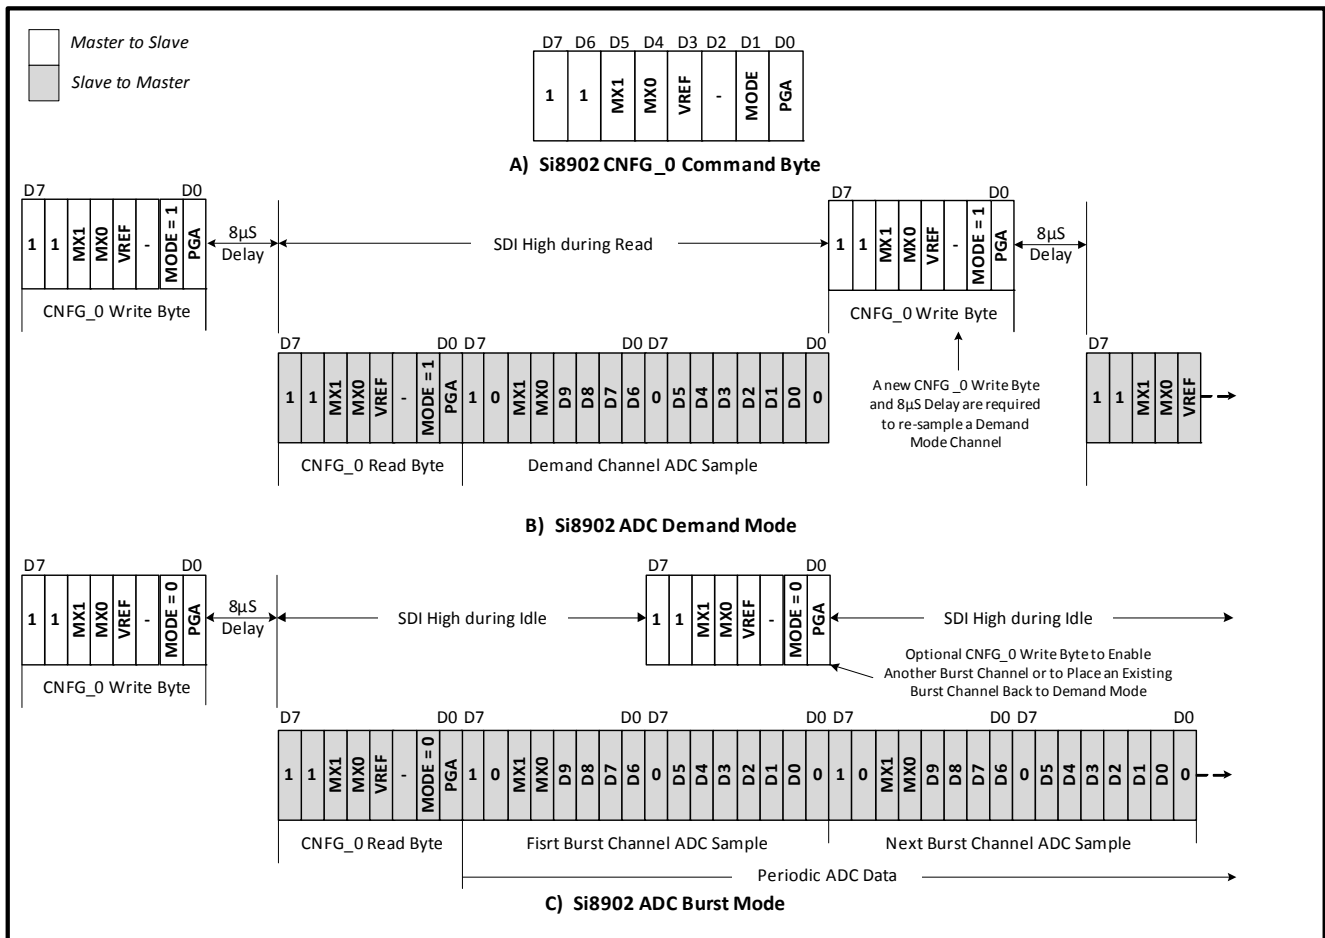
Master to Slave

Slave to Master

D7 D6 D5 D4 D3 D2 D1 D0

| 1 | 1 | MX1 | MX0 | VREF | - | MODE | PGA |
|---|---|---|---|---|---|---|---|

A) Si8902 CNFG_0 Command Byte

D7 D0

| 1 | 1 | MX1 | MX0 | VREF | - | MODE = 1 | PGA |
|---|---|---|---|---|---|---|---|

CNFG_0 Write Byte

8µS Delay

SDI High during Read

D7 D0

| 1 | 1 | MX1 | MX0 | VREF | - | MODE = 1 | PGA |
|---|---|---|---|---|---|---|---|

CNFG_0 Write Byte

8µS Delay

D7 D0 D7 D0 D7 D0

| 1 | 1 | MX1 | MX0 | VREF | - | MODE = 1 | PGA | 1 | 0 | MX1 | MX0 | D9 | D8 | D7 | D6 | 0 | D5 | D4 | D3 | D2 | D1 | D0 | 0 |
|---|---|---|---|---|---|---|---|---|---|---|---|---|---|---|---|---|---|---|---|---|---|---|---|

CNFG_0 Read Byte

Demand Channel ADC Sample

A new CNFG_0 Write Byte and 8µS Delay are required to re-sample a Demand Mode Channel

D7

| 1 | 1 | MX1 | MX0 | VREF |
|---|---|---|---|---|

B) Si8902 ADC Demand Mode

D7 D0

| 1 | 1 | MX1 | MX0 | VREF | - | MODE = 0 | PGA |
|---|---|---|---|---|---|---|---|

CNFG_0 Write Byte

8µS Delay

SDI High during Idle

D7 D0

| 1 | 1 | MX1 | MX0 | VREF | - | MODE = 0 | PGA |
|---|---|---|---|---|---|---|---|

SDI High during Idle

Optional CNFG_0 Write Byte to Enable Another Burst Channel or to Place an Existing Burst Channel Back to Demand Mode

D7 D0 D7 D0 D7 D0 D7 D0 D7 D0

| 1 | 1 | MX1 | MX0 | VREF | - | MODE = 0 | PGA | 1 | 0 | MX1 | MX0 | D9 | D8 | D7 | D6 | 0 | D5 | D4 | D3 | D2 | D1 | D0 | 0 | 1 | 0 | MX1 | MX0 | D9 | D8 | D7 | D6 | 0 | D5 | D4 | D3 | D2 | D1 | D0 | 0 |
|---|---|---|---|---|---|---|---|---|---|---|---|---|---|---|---|---|---|---|---|---|---|---|---|---|---|---|---|---|---|---|---|---|---|---|---|---|---|---|---|

CNFG_0 Read Byte

Fisrt Burst Channel ADC Sample

Next Burst Channel ADC Sample

Periodic ADC Data

C) Si8902 ADC Burst Mode